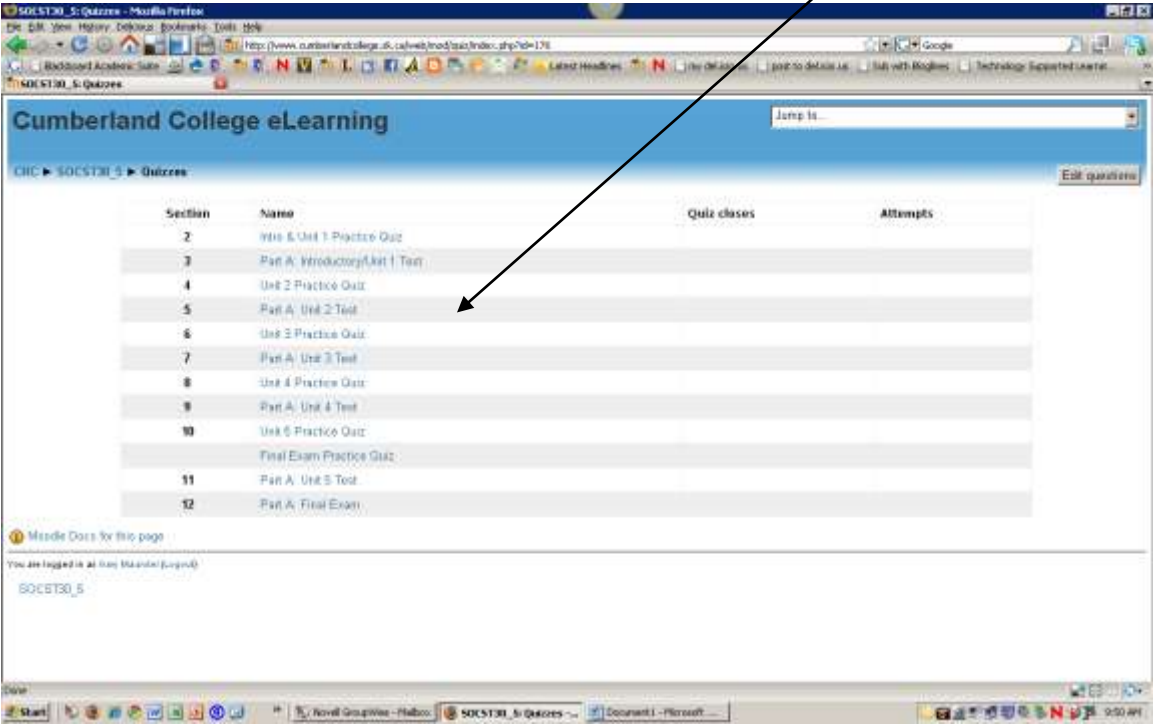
SOCST30_5: Quizzes - Mozilla Firefox

File Edit View History Delicious Bookmarks Tools Help

http://www.cumberlandcollege.sk.ca/web/mod/quiz/index.php?id=176

Google

Blackboard Academic Suite

Latest Headlines

my del.icio.us

post to del.icio.us

Sub with Bloglines

Technology Supported Learni...

SOCST30_5: Quizzes

Cumberland College eLearning

Jump to...

CHC ▶ SOCST30_5 ▶ Quizzes

Edit questions

| Section | Name | Quiz closes | Attempts |
|---|---|---|---|
| 2 | Intro & Unit 1 Practice Quiz | | |
| 3 | Part A: Introductory/Unit 1 Test | | |
| 4 | Unit 2 Practice Quiz | | |
| 5 | Part A: Unit 2 Test | | |
| 6 | Unit 3 Practice Quiz | | |
| 7 | Part A: Unit 3 Test | | |
| 8 | Unit 4 Practice Quiz | | |
| 9 | Part A: Unit 4 Test | | |
| 10 | Unit 5 Practice Quiz | | |
| | Final Exam Practice Quiz | | |
| 11 | Part A: Unit 5 Test | | |
| 12 | Part A: Final Exam | | |

Moodle Docs for this page

You are logged in as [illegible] (Logout)

SOCST30_5

Done

Start

Novell GroupWise - Mailbox

SOCST30_5: Quizzes - ...

Document1 - Microsoft ...

9:50 AM